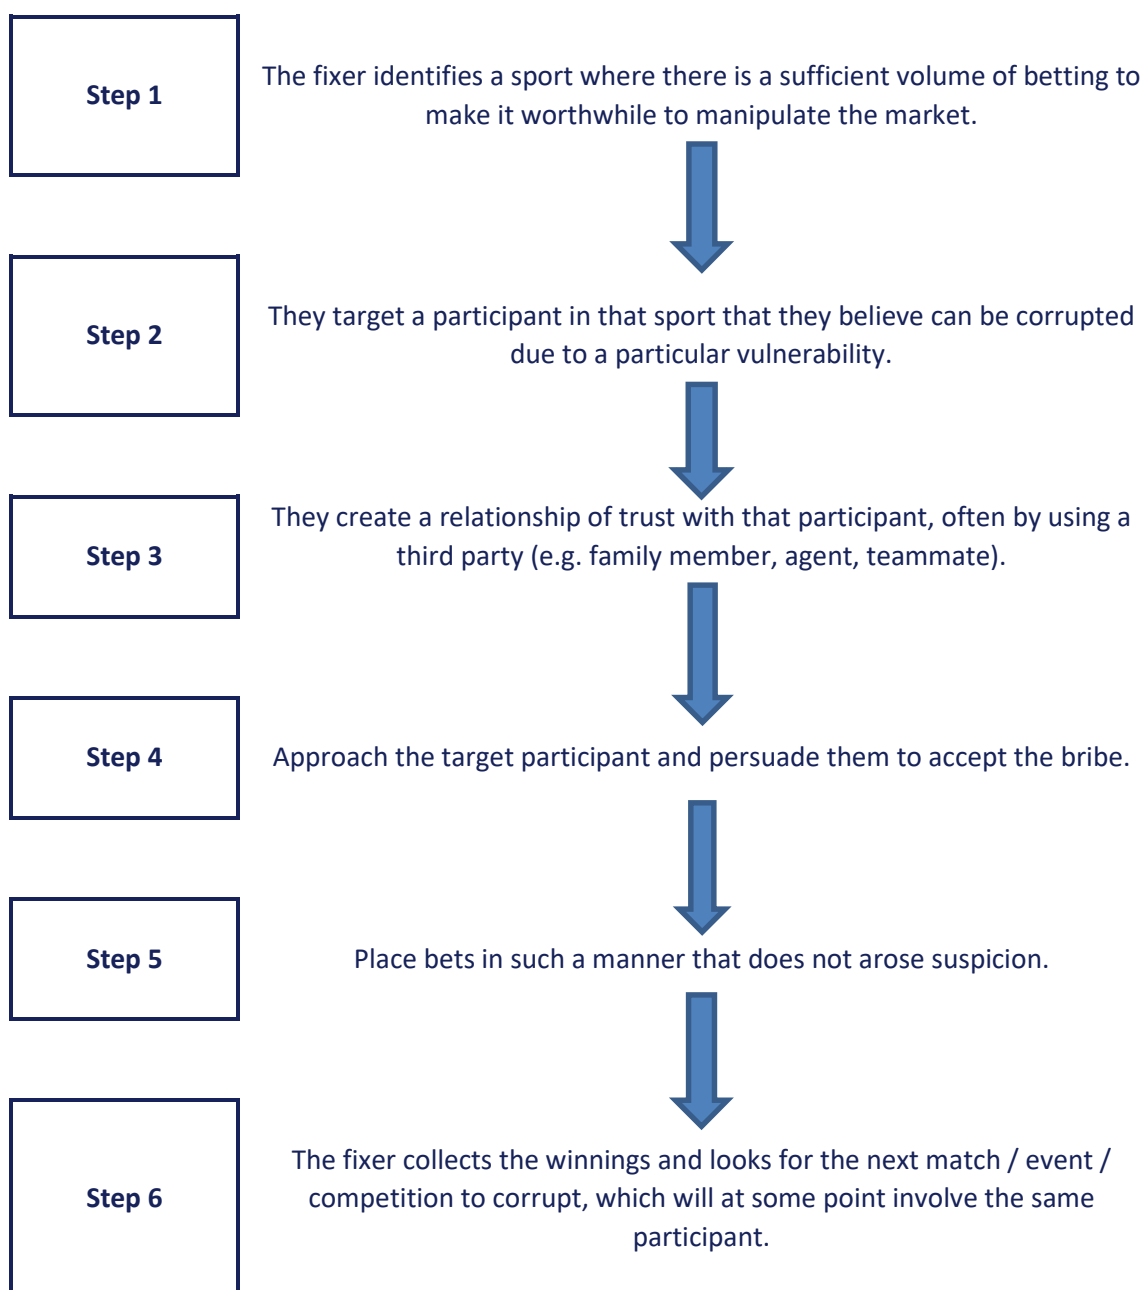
Step 1

The fixer identifies a sport where there is a sufficient volume of betting to make it worthwhile to manipulate the market.

Step 2

They target a participant in that sport that they believe can be corrupted due to a particular vulnerability.

Step 3

They create a relationship of trust with that participant, often by using a third party (e.g. family member, agent, teammate).

Step 4

Approach the target participant and persuade them to accept the bribe.

Step 5

Place bets in such a manner that does not arose suspicion.

Step 6

The fixer collects the winnings and looks for the next match / event / competition to corrupt, which will at some point involve the same participant.